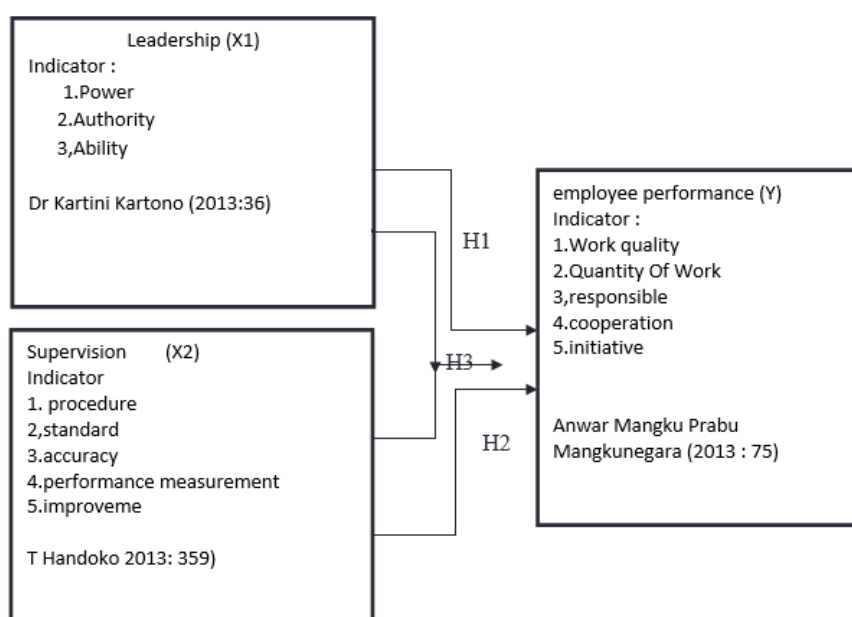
Leadership (X1)
Indicator :
1.Power
2.Authority
3,Ability

Dr Kartini Kartono (2013:36)

H1

employee performance (Y)
Indicator :
1.Work quality
2.Quantity Of Work
3,responsible
4.cooperation
5.initiative

Anwar Mangku Prabu Mangkunegara (2013 : 75)

Supervision (X2)
Indicator
1. procedure
2,standard
3.accuracy
4.performance measurement
5.improveme

T Handoko 2013: 359)

H3

H2